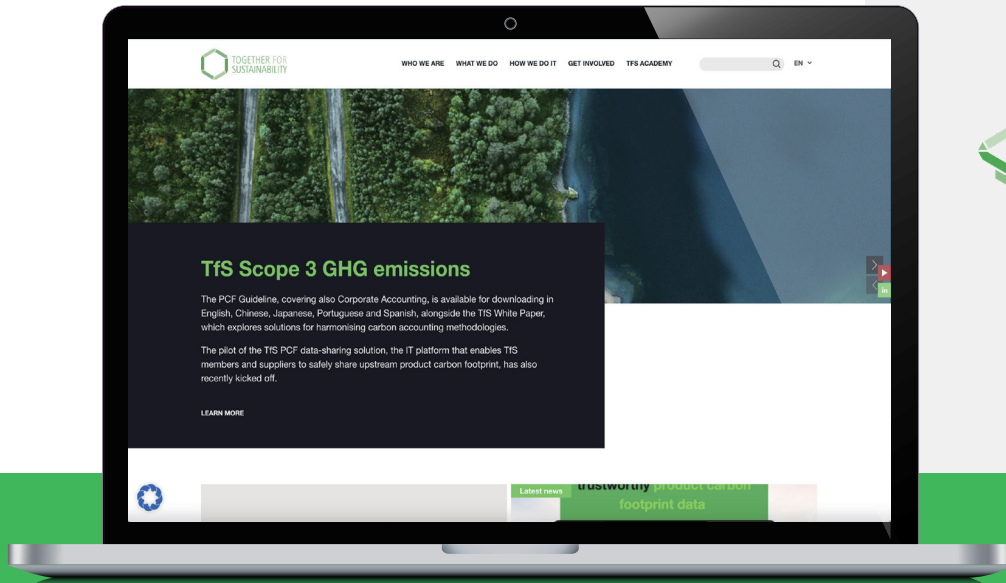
TOGETHER FOR SUSTAINABILITY

WHO WE ARE WHAT WE DO HOW WE DO IT GET INVOLVED TFS ACADEMY

EN

TfS Scope 3 GHG emissions

The PCF Guideline, covering also Corporate Accounting, is available for downloading in English, Chinese, Japanese, Portuguese and Spanish, alongside the TfS White Paper, which explores solutions for harmonising carbon accounting methodologies.

The pilot of the TfS PCF data-sharing solution, the IT platform that enables TfS members and suppliers to safely share upstream product carbon footprint, has also recently kicked off.

LEARN MORE

Latest news

trustworthy product carbon footprint data